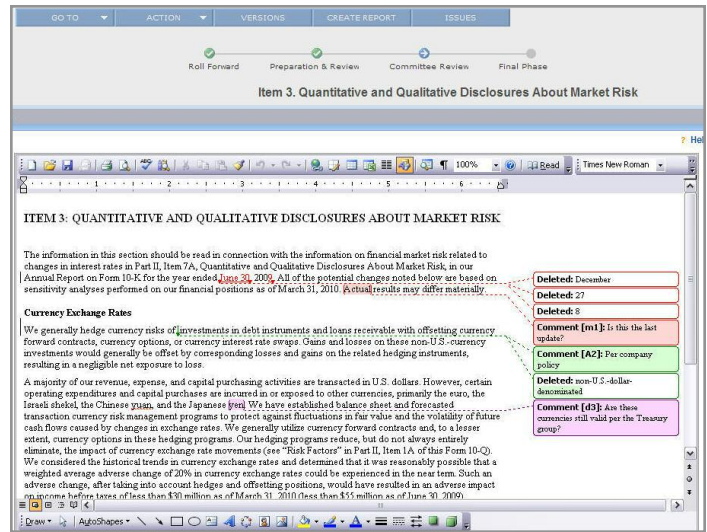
GO TO ACTION VERSIONS CREATE REPORT ISSUES

Roll Forward Preparation & Review Committee Review Final Phase

Item 3. Quantitative and Qualitative Disclosures About Market Risk

? Hel

100% Read Times New Roman

ITEM 3: QUANTITATIVE AND QUALITATIVE DISCLOSURES ABOUT MARKET RISK

The information in this section should be read in connection with the information on financial market risk related to changes in interest rates in Part II, Item 7A, Quantitative and Qualitative Disclosures About Market Risk, in our Annual Report on Form 10-K for the year ended June 30, 2009. All of the potential changes noted below are based on sensitivity analyses performed on our financial positions as of March 31, 2010. Actual results may differ materially.

Currency Exchange Rates

We generally hedge currency risks of investments in debt instruments and loans receivable with offsetting currency forward contracts, currency options, or currency interest rate swaps. Gains and losses on these non-U.S.-currency investments would generally be offset by corresponding losses and gains on the related hedging instruments, resulting in a negligible net exposure to loss.

A majority of our revenue, expense, and capital purchasing activities are transacted in U.S. dollars. However, certain operating expenditures and capital purchases are incurred in or exposed to other currencies, primarily the euro, the Israeli shekel, the Chinese yuan, and the Japanese yen. We have established balance sheet and forecasted transaction currency risk management programs to protect against fluctuations in fair value and the volatility of future cash flows caused by changes in exchange rates. We generally utilize currency forward contracts and, to a lesser extent, currency options in these hedging programs. Our hedging programs reduce, but do not always entirely eliminate, the impact of currency exchange rate movements (see "Risk Factors" in Part II, Item 1A of this Form 10-Q). We considered the historical trends in currency exchange rates and determined that it was reasonably possible that a weighted average adverse change of 20% in currency exchange rates could be experienced in the near term. Such an adverse change, after taking into account hedges and offsetting positions, would have resulted in an adverse impact on income before taxes of less than $30 million as of March 31, 2010 (less than $55 million as of June 30, 2009).

Deleted: December
Deleted: 27
Deleted: 8
Comment [m1]: Is this the last update?
Comment [A2]: Per company policy
Deleted: non-U.S.-dollar-denominated
Comment [d3]: Are these currencies still valid per the Treasury group?

Draw AutoShapes